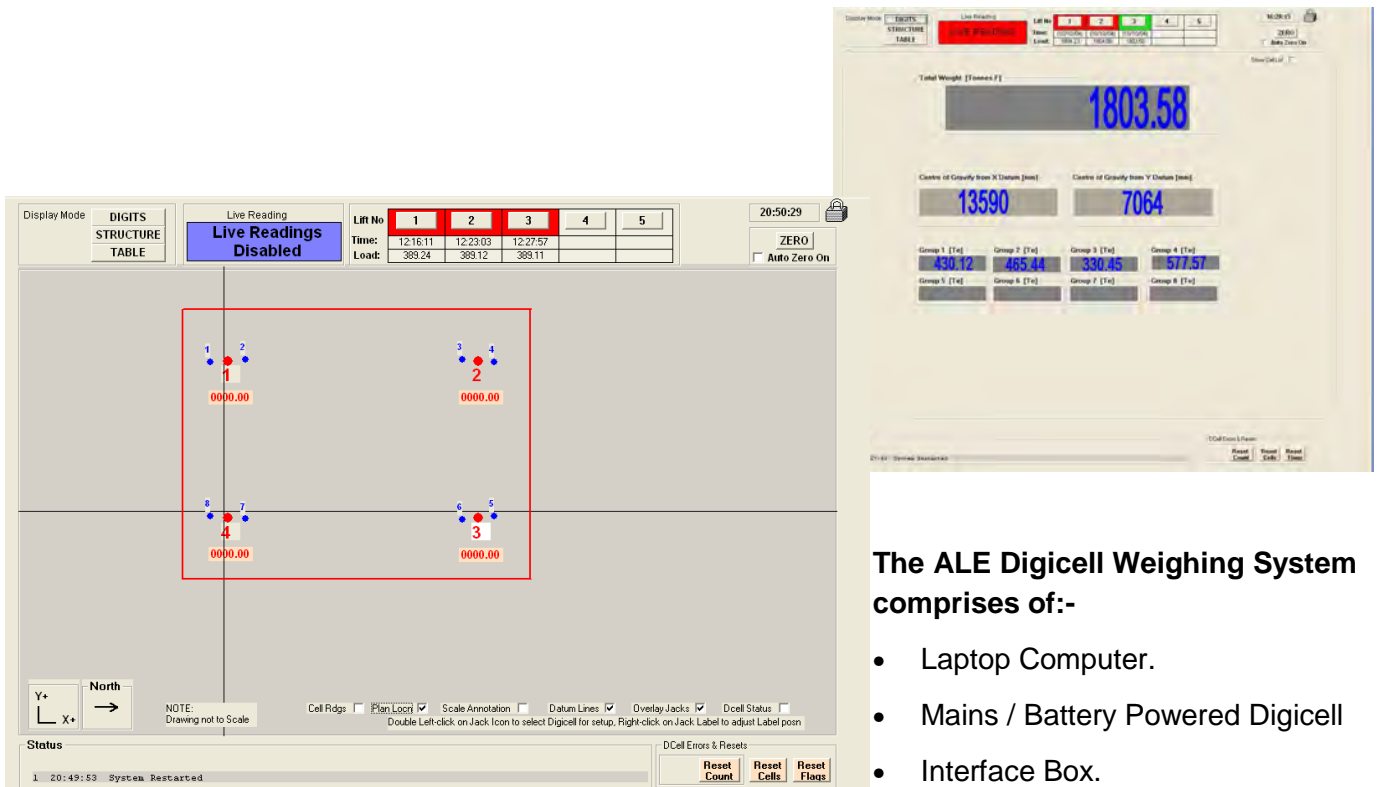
Display Mode DIGITS STRUCTURE TABLE

Live Reading

Lift No 1 2 3 4 5

Time:

Load:

16:29:13

ZERO

Auto Zero On

Show Cell Ld

Total Weight [Tonnes F]

1803.58

Centre of Gravity from X Datum [mm]

13590

Centre of Gravity from Y Datum [mm]

7064

Group 1 [Te] 430.12

Group 2 [Te] 465.44

Group 3 [Te] 330.45

Group 4 [Te] 577.57

Group 5 [Te]

Group 6 [Te]

Group 7 [Te]

Group 8 [Te]

DCell Errors & Resets

Reset Count

Reset Cells

Reset Flags

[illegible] System Restarted

Display Mode DIGITS STRUCTURE TABLE

Live Reading

Live Readings Disabled

| Lift No | 1 | 2 | 3 | 4 | 5 |
|---|---|---|---|---|---|
| Time: | 12:16:11 | 12:23:03 | 12:27:57 | | |
| Load: | 389.24 | 389.12 | 389.11 | | |

20:50:29

ZERO

Auto Zero On

1 2 1 0000.00

3 4 2 0000.00

8 7 4 0000.00

6 5 3 0000.00

Y+ X+

North →

NOTE: Drawing not to Scale

Cell Rdgs Plan Locn Scale Annotation Datum Lines Overlay Jacks Dcell Status

Double Left-click on Jack Icon to select Digicell for setup, Right-click on Jack Label to adjust Label posn

Status

1 20:49:53 System Restarted

DCell Errors & Resets

Reset Count

Reset Cells

Reset Flags

**The ALE Digicell Weighing System comprises of:-**

- Laptop Computer.
- Mains / Battery Powered Digicell
- Interface Box.